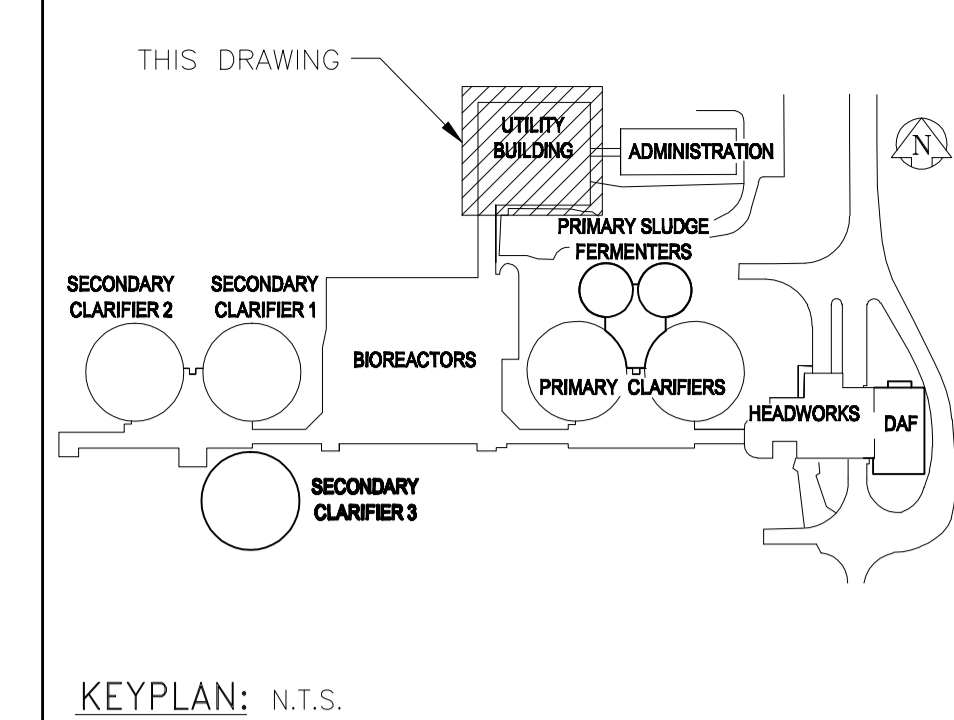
THIS DRAWING

UTILITY BUILDING

ADMINISTRATION

N

PRIMARY SLUDGE FERMENTERS

SECONDARY CLARIFIER 2

SECONDARY CLARIFIER 1

BIOREACTORS

PRIMARY CLARIFIERS

HEADWORKS

DAF

SECONDARY CLARIFIER 3

KEYPLAN: N.T.S.